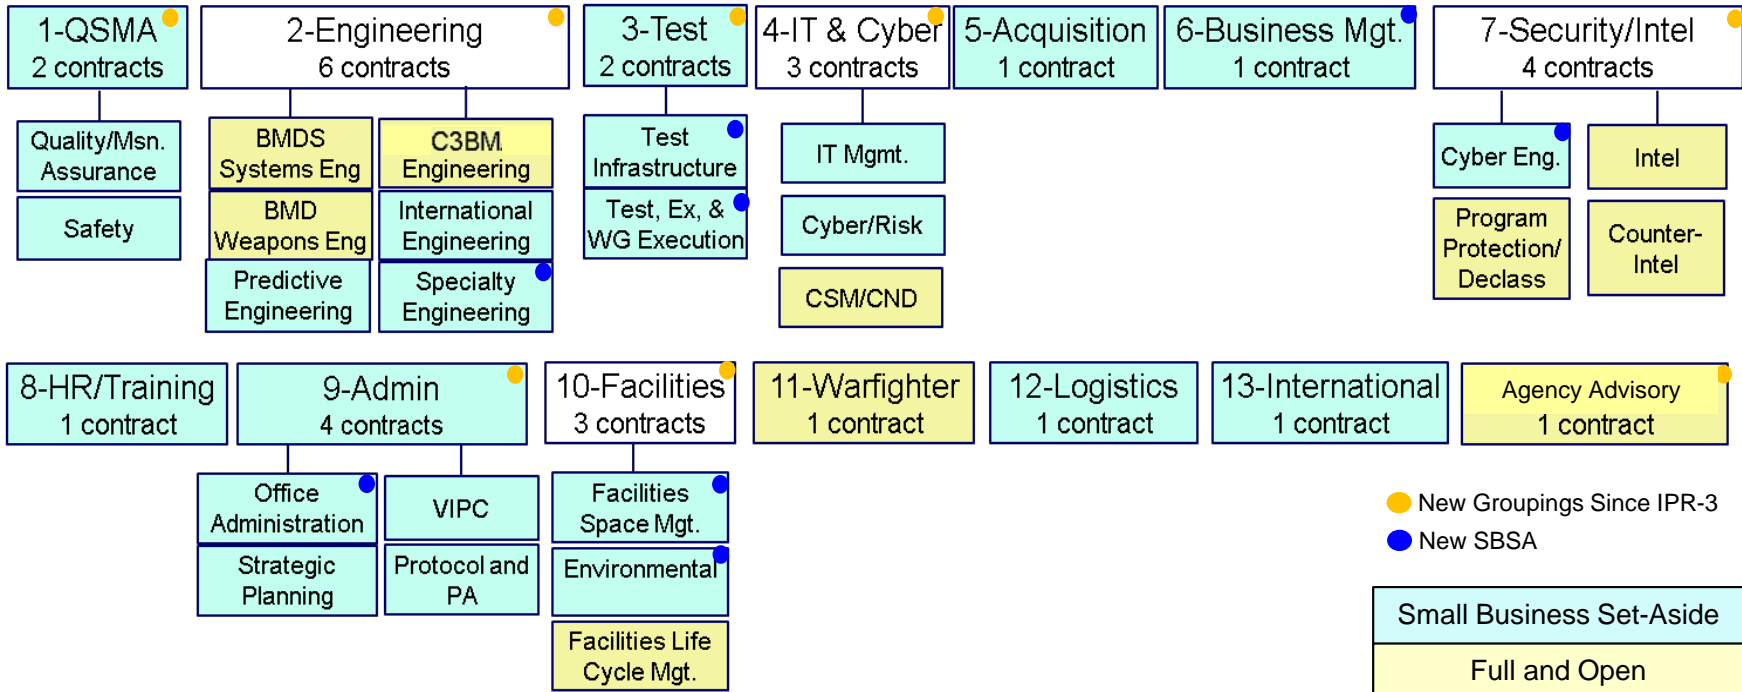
1-QSMA
2 contracts

Quality/Msn. Assurance

Safety

2-Engineering
6 contracts

BMDS Systems Eng

BMD Weapons Eng

Predictive Engineering

C3BM Engineering

International Engineering

Specialty Engineering

3-Test
2 contracts

Test Infrastructure

Test, Ex, & WG Execution

4-IT & Cyber
3 contracts

IT Mgmt.

Cyber/Risk

CSM/CND

5-Acquisition
1 contract

6-Business Mgt.
1 contract

7-Security/Intel
4 contracts

Cyber Eng.

Program Protection/ Declass

Intel

Counter-Intel

8-HR/Training
1 contract

9-Admin
4 contracts

Office Administration

Strategic Planning

VIPC

Protocol and PA

10-Facilities
3 contracts

Facilities Space Mgt.

Environmental

Facilities Life Cycle Mgt.

11-Warfighter
1 contract

12-Logistics
1 contract

13-International
1 contract

Agency Advisory
1 contract

New Groupings Since IPR-3

New SBSA

Small Business Set-Aside

Full and Open